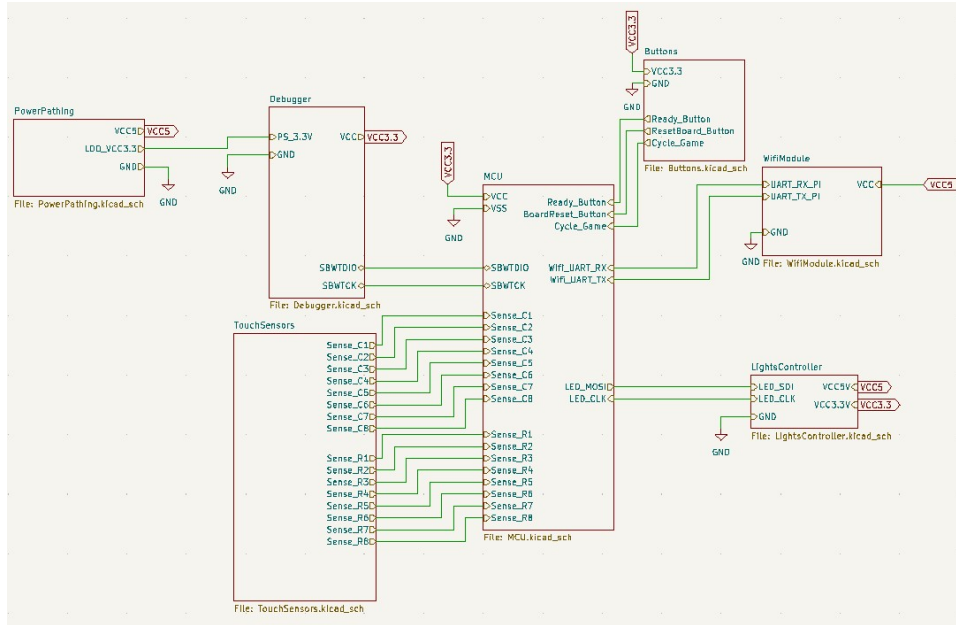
VCC3.3

Buttons
VCC3.3
GND
GND
Ready_Button
ResetBoard_Button
Cycle_Game
File: Buttons.kicad_sch

PowerPathing
VCC5 VCC5
LDO_VCC3.3
GND
GND
File: PowerPathing.kicad_sch

Debugger
PS_3.3V
GND
VCC VCC3.3
GND
SBWTDIO
SBWTCK
File: Debugger.kicad_sch

VCC3.3

MCU
VCC
VSS
GND
Ready_Button
BoardReset_Button
Cycle_Game
SBWTDIO
SBWTCK
Wifi_UART_RX
Wifi_UART_TX
Sense_C1
Sense_C2
Sense_C3
Sense_C4
Sense_C5
Sense_C6
Sense_C7
Sense_C8
LED_MOSI
LED_CLK
Sense_R1
Sense_R2
Sense_R3
Sense_R4
Sense_R5
Sense_R6
Sense_R7
Sense_R8
File: MCU.kicad_sch

WifiModule
UART_RX_PI
UART_TX_PI
VCC VCC5
GND
GND
File: WifiModule.kicad_sch

TouchSensors
Sense_C1
Sense_C2
Sense_C3
Sense_C4
Sense_C5
Sense_C6
Sense_C7
Sense_C8
Sense_R1
Sense_R2
Sense_R3
Sense_R4
Sense_R5
Sense_R6
Sense_R7
Sense_R8
File: TouchSensors.kicad_sch

LightsController
LED_SDI
LED_CLK
GND
VCC5V VCC5
VCC3.3V VCC3.3
GND
File: LightsController.kicad_sch